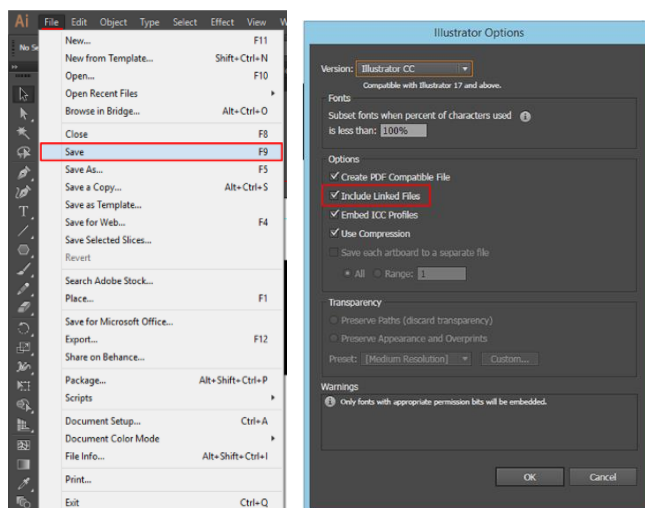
Ai File Edit Object Type Select Effect View

No Se

New... F11
New from Template... Shift+Ctrl+N
Open... F10
Open Recent Files
Browse in Bridge... Alt+Ctrl+O
Close F8
Save F9
Save As... F5
Save a Copy... Alt+Ctrl+S
Save as Template...
Save for Web... F4
Save Selected Slices...
Revert
Search Adobe Stock...
Place... F1
Save for Microsoft Office...
Export... F12
Share on Behance...
Package... Alt+Shift+Ctrl+P
Scripts
Document Setup... Ctrl+A
Document Color Mode
File Info... Alt+Shift+Ctrl+I
Print...
Exit Ctrl+Q

Illustrator Options

Version: Illustrator CC
Compatible with Illustrator 17 and above.

Fonts
Subset fonts when percent of characters used is less than: 100%

Options
Create PDF Compatible File
Include Linked Files
Embed ICC Profiles
Use Compression
Save each artboard to a separate file
All Range: 1

Transparency
Preserve Paths (discard transparency)
Preserve Appearance and Overprints
Preset: [Medium Resolution] Custom...

Warnings
Only fonts with appropriate permission bits will be embedded.

OK Cancel